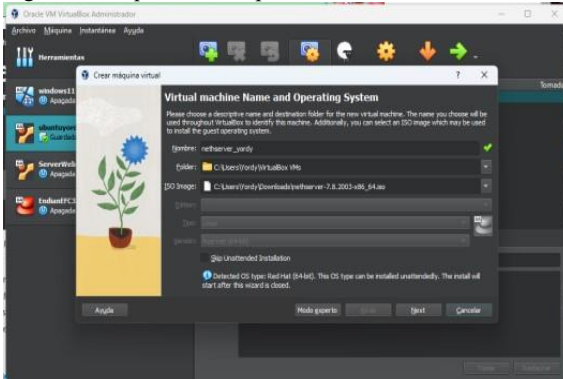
Oracle VM VirtualBox Administrador

Archivo Máquina Instantánea Ayuda

Herramientas

windows11
Apagada

ubuntuyor
Guardad

ServerWeb
Apagada

EndianFC
Apagada

Tomad

Crear máquina virtual

?

X

Virtual machine Name and Operating System

Please choose a descriptive name and destination folder for the new virtual machine. The name you choose will be used throughout VirtualBox to identify this machine. Additionally, you can select an ISO image which may be used to install the guest operating system.

Nombre: nethserver_yordy

Folder: C:\Users\Yordy\VirtualBox VMs

ISO Image: C:\Users\Yordy\Downloads\nethserver-7.8.2003-x86_64.iso

Edition:

Tipo: Linux

Versión: Red Hat (64-bit)

Skip Unattended Installation

Detected OS type: Red Hat (64-bit). This OS type can be installed unattendedly. The install will start after this wizard is closed.

Ayuda

Modo experto

Atrás

Next

Cancelar